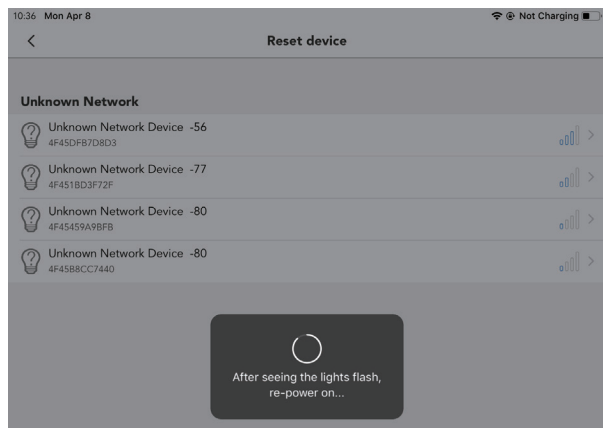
10:36 Mon Apr 8
Not Charging

Reset device

Unknown Network

Unknown Network Device -56
4F45DFB7D8D3

Unknown Network Device -77
4F451BD3F72F

Unknown Network Device -80
4F45459A9BFB

Unknown Network Device -80
4F4588CC7440

After seeing the lights flash, re-power on...